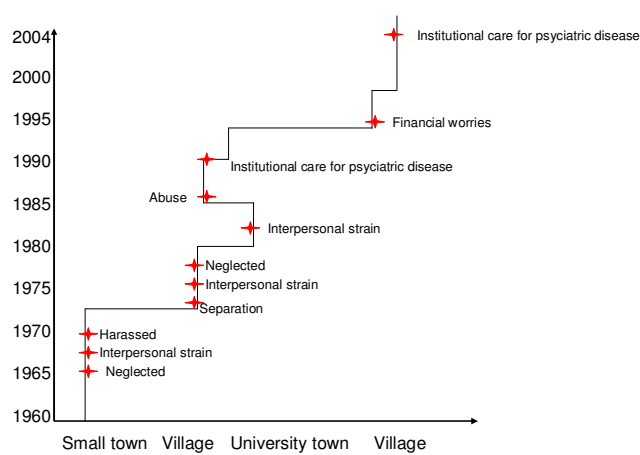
2004
2000
1995
1990
1985
1980
1975
1970
1965
1960

Institutional care for psyciatric disease
Financial worries
Institutional care for psyciatric disease
Abuse
Interpersonal strain
Neglected
Interpersonal strain
Separation
Harassed
Interpersonal strain
Neglected

Small town Village University town Village